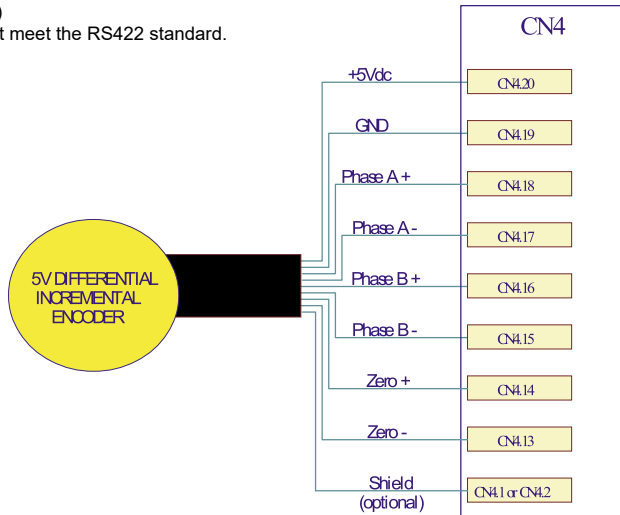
)
t meet the RS422 standard.

CN4

+5Vdc
CN4.20
GND
CN4.19
Phase A +
CN4.18
Phase A -
CN4.17
5V DIFFERENTIAL INCREMENTAL ENCODER
Phase B +
CN4.16
Phase B -
CN4.15
Zero +
CN4.14
Zero -
CN4.13
Shield (optional)
CN4.1 or CN4.2